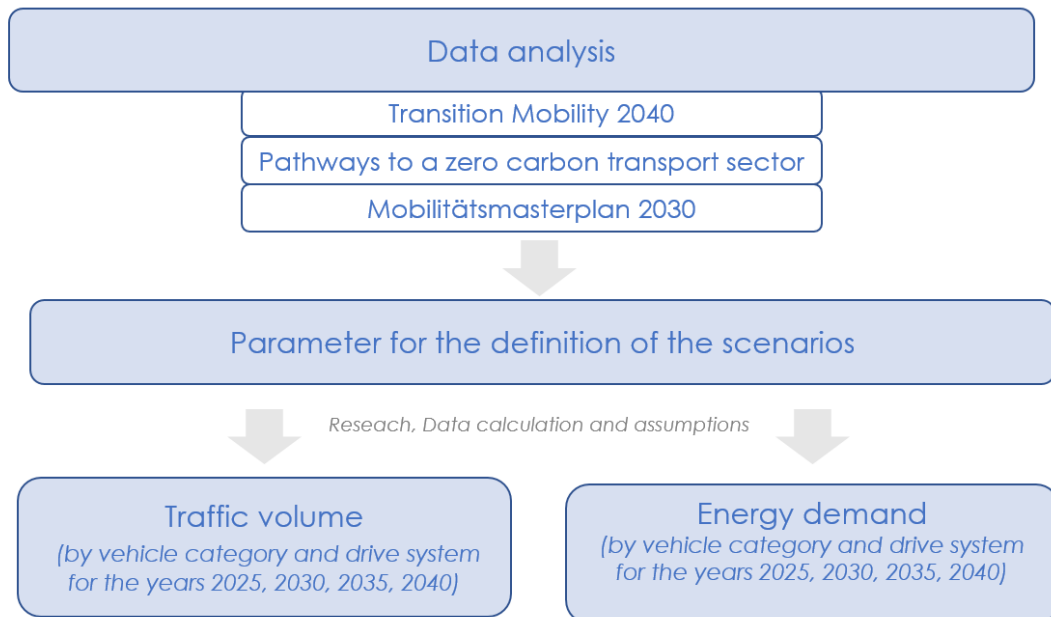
Data analysis

Transition Mobility 2040

Pathways to a zero carbon transport sector

Mobilitätsmasterplan 2030

Parameter for the definition of the scenarios

Reseach, Data calculation and assumptions

Traffic volume
(by vehicle category and drive system for the years 2025, 2030, 2035, 2040)

Energy demand
(by vehicle category and drive system for the years 2025, 2030, 2035, 2040)